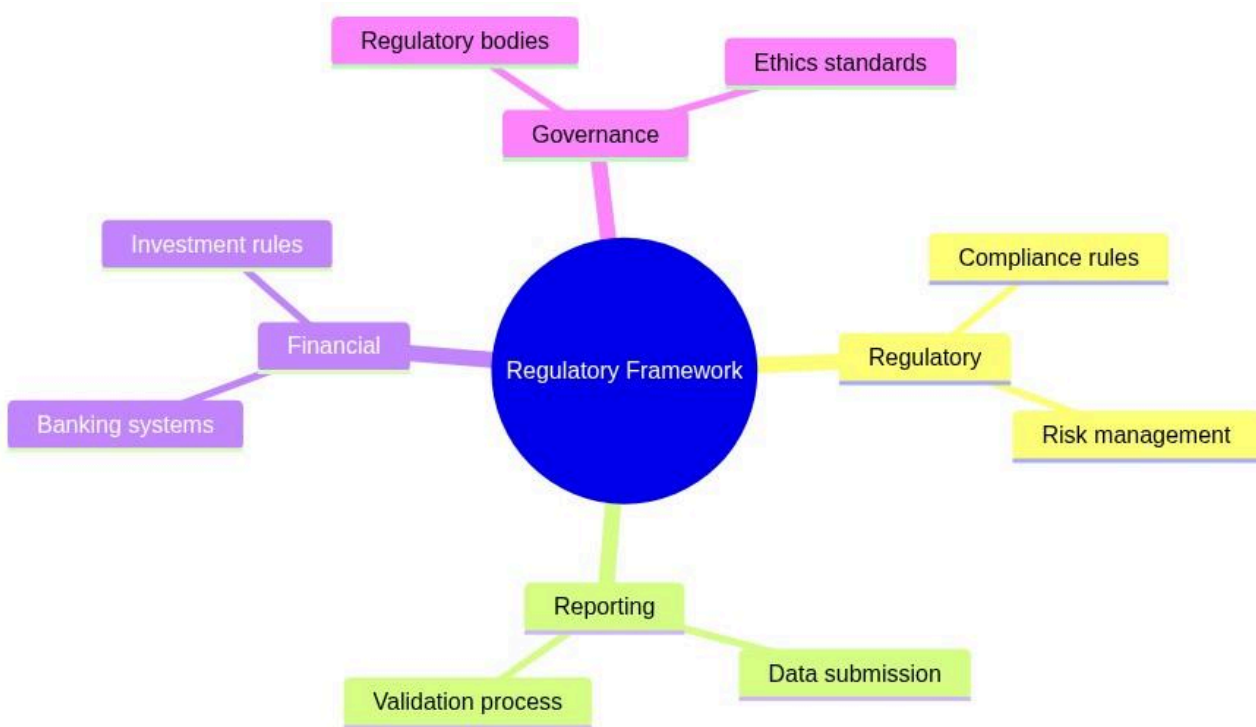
Regulatory bodies

Ethics standards

Governance

Investment rules

Financial

Banking systems

Regulatory Framework

Compliance rules

Regulatory

Risk management

Reporting

Validation process

Data submission